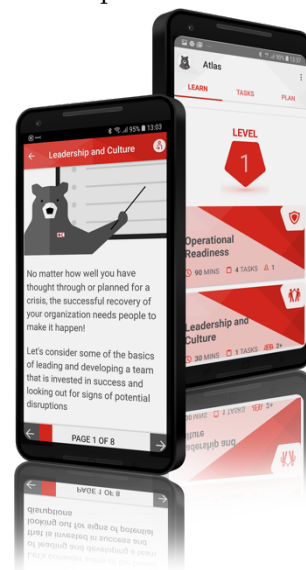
95% 13:03

Leadership and Culture

No matter how well you have thought through or planned for a crisis, the successful recovery of your organization needs people to make it happen!

Let's consider some of the basics of leading and developing a team that is invested in success and looking out for signs of potential disruptions

PAGE 1 OF 8

95% 13:03

Atlas

LEARN

TASKS

PLAN

LEVEL

1

Operational Readiness

90 MINS

4 TASKS

1

Leadership and Culture

30 MINS

1 TASKS